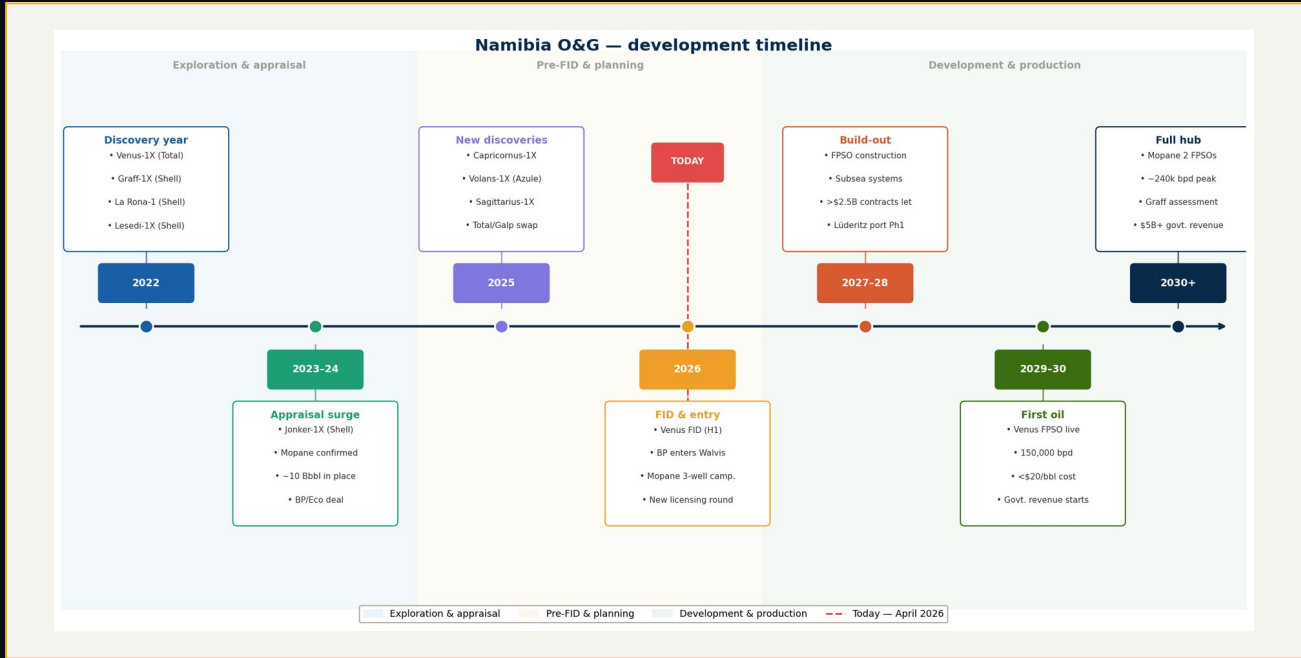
Namibia O&G — development timeline

Exploration & appraisal

Pre-FID & planning

Development & production

Discovery year
• Venus-1X (Total)
• Graff-1X (Shell)
• La Rona-1 (Shell)
• Lesedi-1X (Shell)

2022

New discoveries
• Capricornus-1X
• Volans-1X (Azule)
• Sagittarius-1X
• Total/Galp swap

2025

TODAY

Build-out
• FPSO construction
• Subsea systems
• >$2.5B contracts let
• Lüderitz port Ph1

2027–28

Full hub
• Mopane 2 FPSOs
• ~240k bpd peak
• Graff assessment
• $5B+ govt. revenue

2030+

2023–24

Appraisal surge
• Jonker-1X (Shell)
• Mopane confirmed
• ~10 Bbbl in place
• BP/Eco deal

2026

FID & entry
• Venus FID (H1)
• BP enters Walvis
• Mopane 3-well camp.
• New licensing round

2029–30

First oil
• Venus FPSO live
• 150,000 bpd
• <$20/bbl cost
• Govt. revenue starts

Exploration & appraisal   Pre-FID & planning   Development & production   Today — April 2026